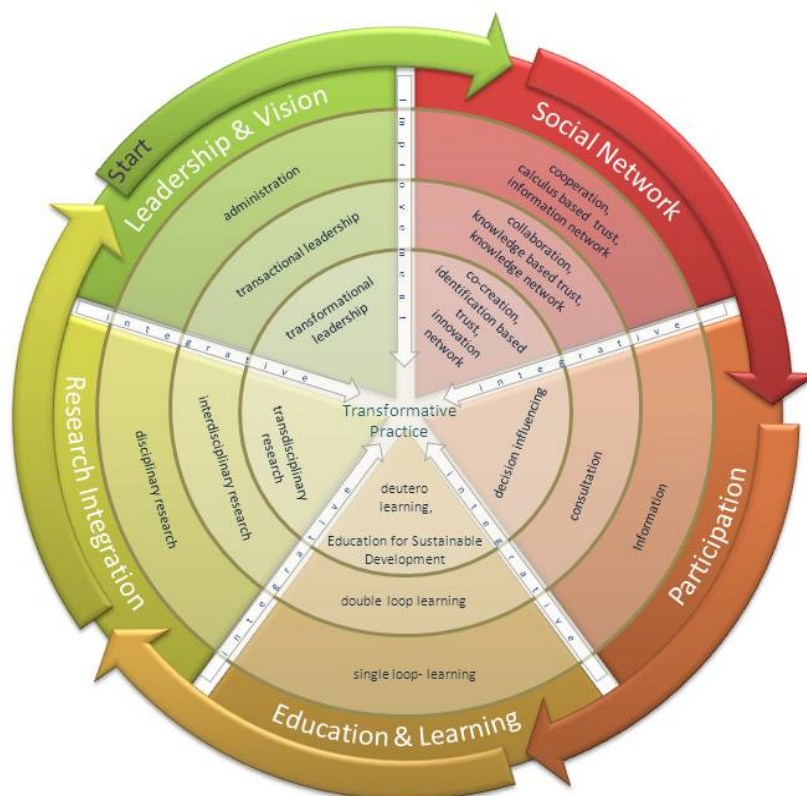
Start

Leadership & Vision

Social Network

Participation

Education & Learning

Research Integration

improvement

administration

transactional leadership

transformational leadership

cooperation, calculus based trust, information network

collaboration, knowledge based trust, knowledge network

co-creation, identification based trust, innovation network

integrative

integrative

integrative

integrative

Transformative Practice

decision influencing

consultation

Information

deutero learning, Education for Sustainable Development

double loop learning

single loop- learning

transdisciplinary research

interdisciplinary research

disciplinary research